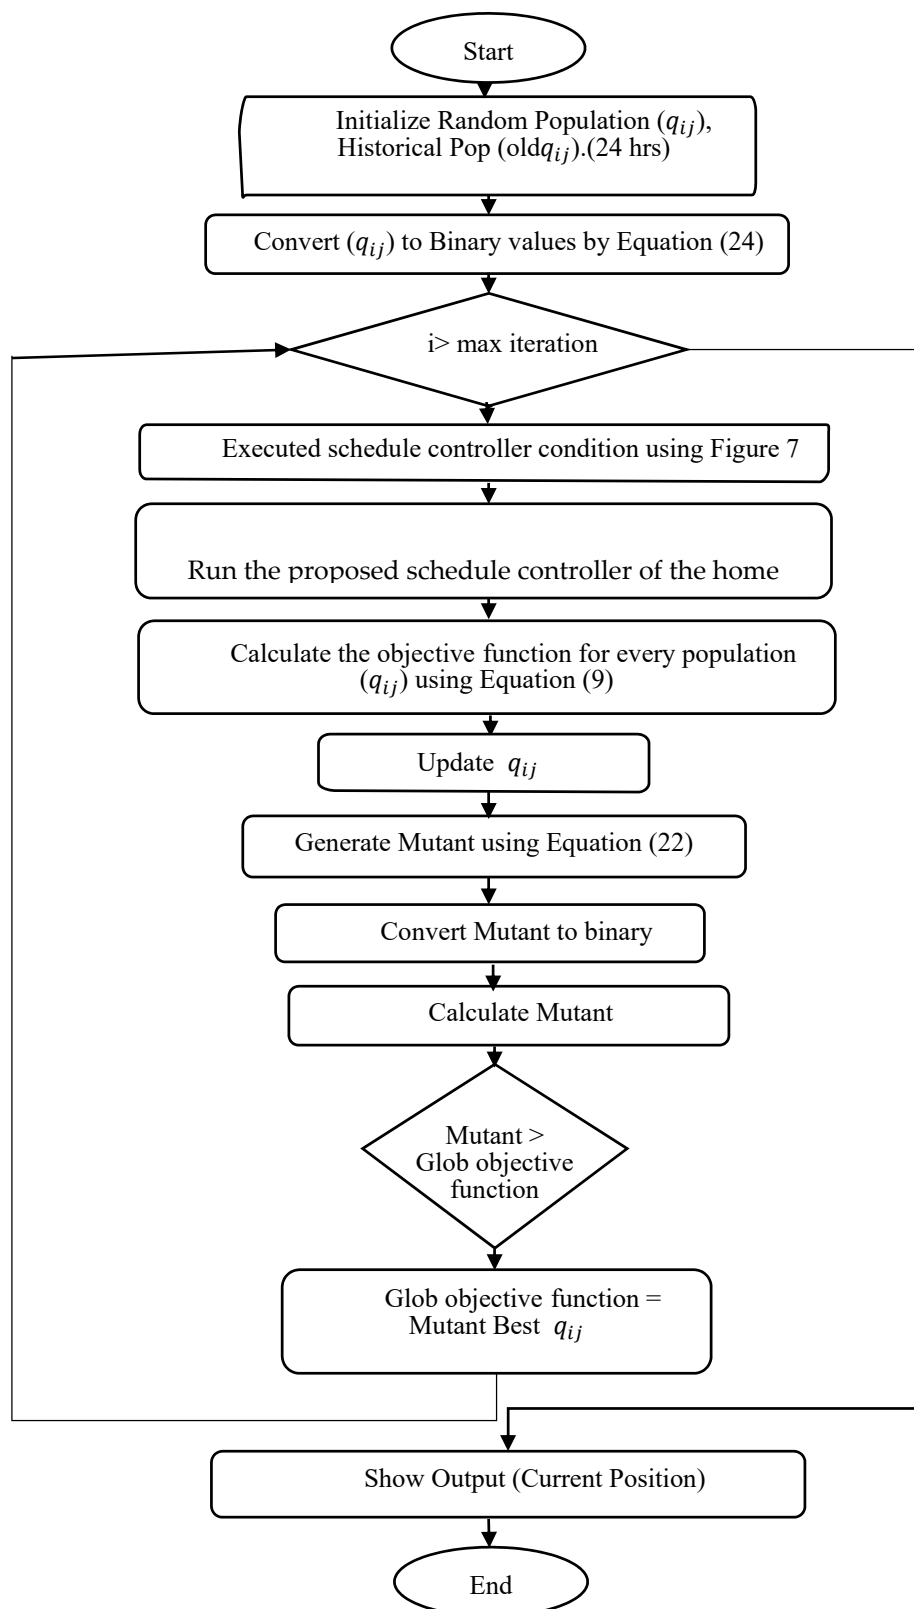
Start

Initialize Random Population ($q_{ij}$), Historical Pop (old$q_{ij}$).(24 hrs)

Convert ($q_{ij}$) to Binary values by Equation (24)

i> max iteration

Executed schedule controller condition using Figure 7

Run the proposed schedule controller of the home

Calculate the objective function for every population ($q_{ij}$) using Equation (9)

Update $q_{ij}$

Generate Mutant using Equation (22)

Convert Mutant to binary

Calculate Mutant

Mutant > Glob objective function

Glob objective function = Mutant Best $q_{ij}$

Show Output (Current Position)

End